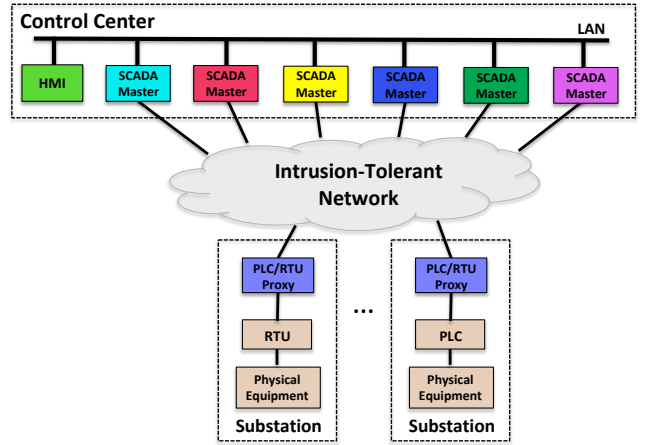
Control Center

LAN

HMI

SCADA Master

SCADA Master

SCADA Master

SCADA Master

SCADA Master

SCADA Master

Intrusion-Tolerant Network

PLC/RTU Proxy

RTU

Physical Equipment

Substation

...

PLC/RTU Proxy

PLC

Physical Equipment

Substation